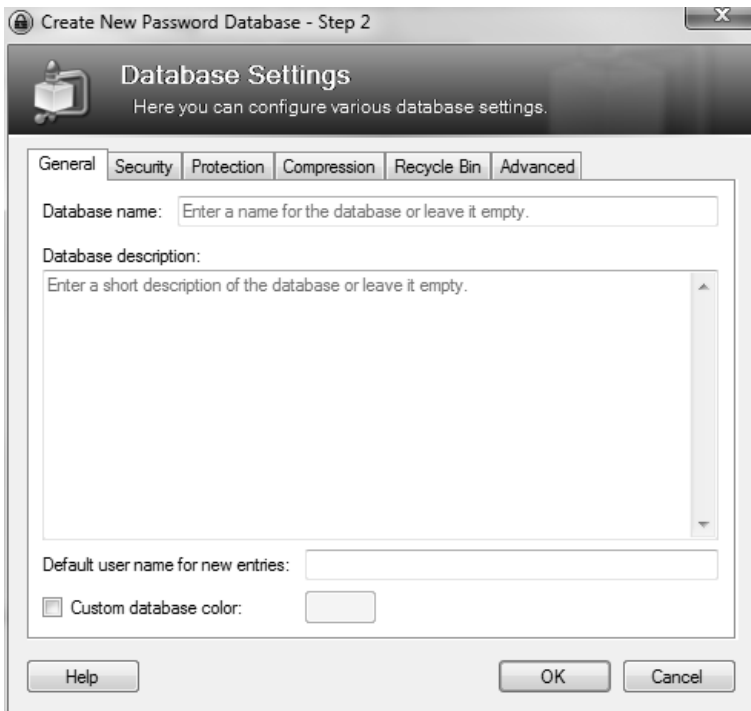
Create New Password Database - Step 2

X

Database Settings
Here you can configure various database settings.

General | Security | Protection | Compression | Recycle Bin | Advanced

Database name: Enter a name for the database or leave it empty.

Database description:

Enter a short description of the database or leave it empty.

Default user name for new entries:

Custom database color:

Help

OK

Cancel